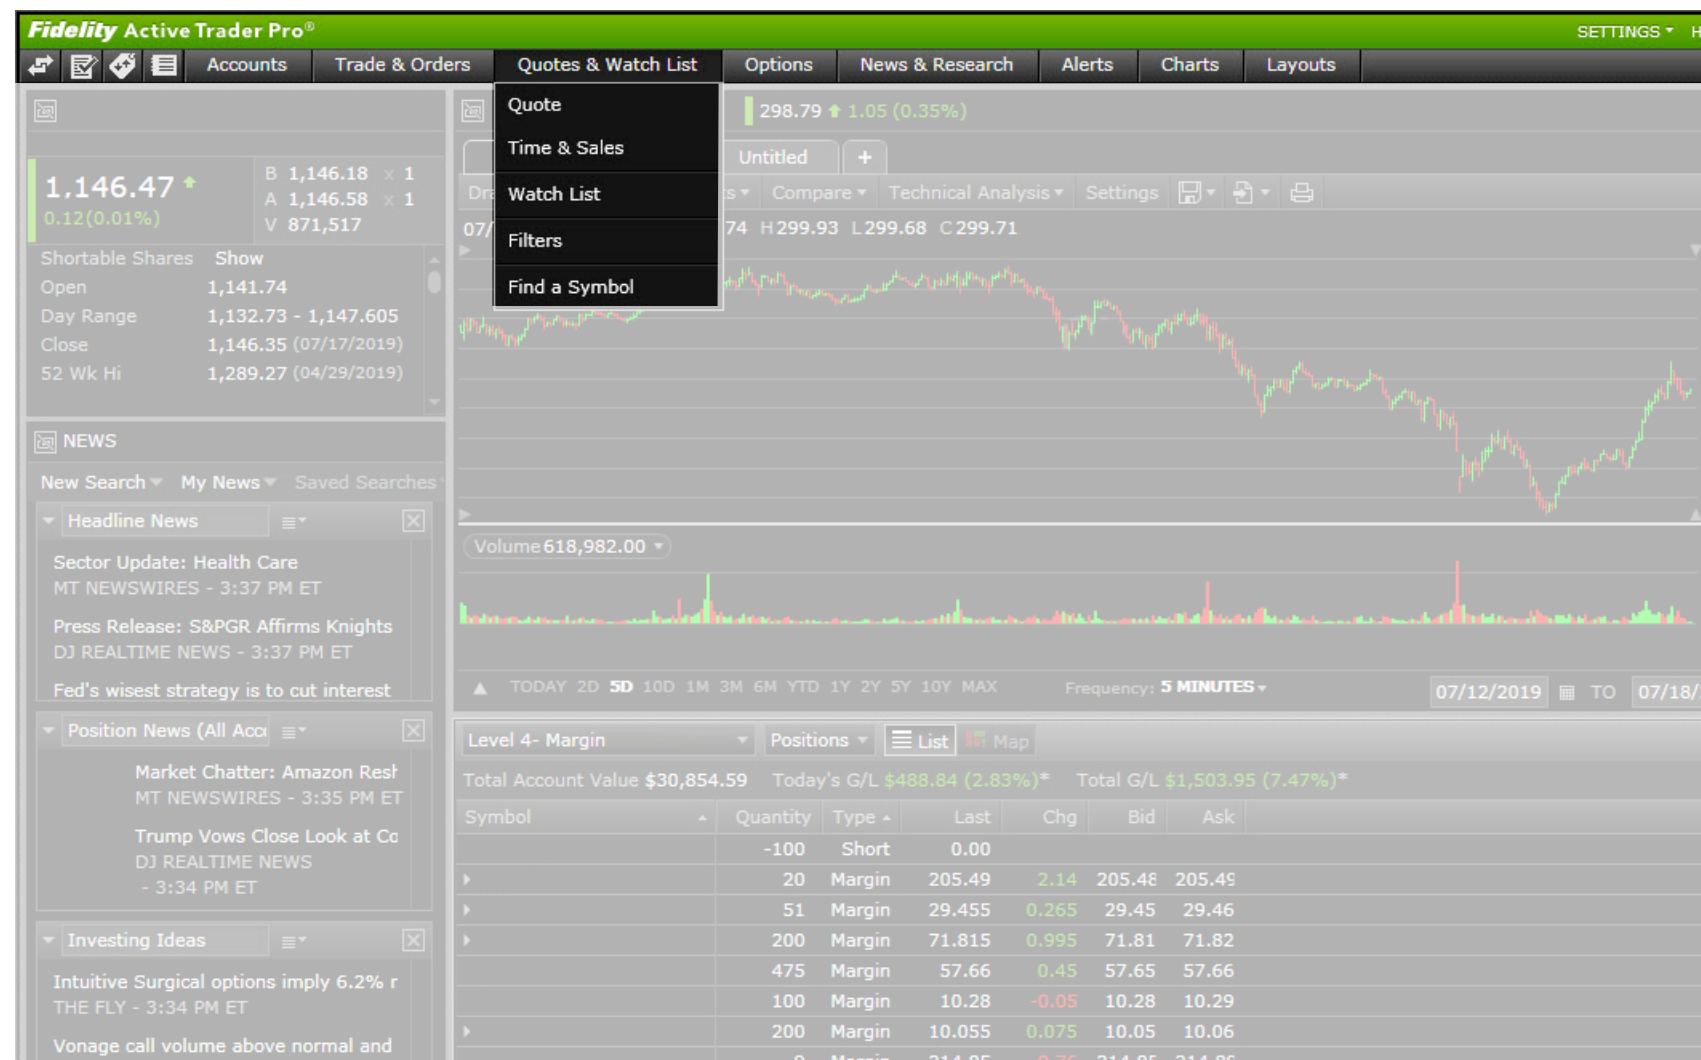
Fidelity Active Trader Pro®

SETTINGS ▾ H

Accounts Trade & Orders Quotes & Watch List Options News & Research Alerts Charts Layouts

Quote
Time & Sales
Watch List
Filters
Find a Symbol

1,146.47
0.12(0.01%)

B 1,146.18 x 1
A 1,146.58 x 1
V 871,517

Shortable Shares Show
Open 1,141.74
Day Range 1,132.73 - 1,147.605
Close 1,146.35 (07/17/2019)
52 Wk Hi 1,289.27 (04/29/2019)

NEWS

New Search ▾ My News ▾ Saved Searches

Headline News

Sector Update: Health Care
MT NEWSWIRES - 3:37 PM ET

Press Release: S&PGR Affirms Knights
DJ REALTIME NEWS - 3:37 PM ET

Fed's wisest strategy is to cut interest

Position News (All Acc

Market Chatter: Amazon Resh
MT NEWSWIRES - 3:35 PM ET

Trump Vows Close Look at Co
DJ REALTIME NEWS - 3:34 PM ET

Investing Ideas

Intuitive Surgical options imply 6.2% r
THE FLY - 3:34 PM ET

Vonage call volume above normal and

298.79 1.05 (0.35%)

Untitled +

Dr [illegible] s ▾ Compare ▾ Technical Analysis ▾ Settings

07/ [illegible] 74 H 299.93 L 299.68 C 299.71

Volume 618,982.00 ▾

TODAY 2D 5D 10D 1M 3M 6M YTD 1Y 2Y 5Y 10Y MAX Frequency: 5 MINUTES ▾ 07/12/2019 TO 07/18/

Level 4- Margin Positions ▾ List Map

Total Account Value $30,854.59 Today's G/L $488.84 (2.83%)* Total G/L $1,503.95 (7.47%)*

| Symbol | Quantity | Type | Last | Chg | Bid | Ask |
|---|---|---|---|---|---|---|
| | -100 | Short | 0.00 | | | |
| | 20 | Margin | 205.49 | 2.14 | 205.48 | 205.49 |
| | 51 | Margin | 29.455 | 0.265 | 29.45 | 29.46 |
| | 200 | Margin | 71.815 | 0.995 | 71.81 | 71.82 |
| | 475 | Margin | 57.66 | 0.45 | 57.65 | 57.66 |
| | 100 | Margin | 10.28 | -0.05 | 10.28 | 10.29 |
| | 200 | Margin | 10.055 | 0.075 | 10.05 | 10.06 |